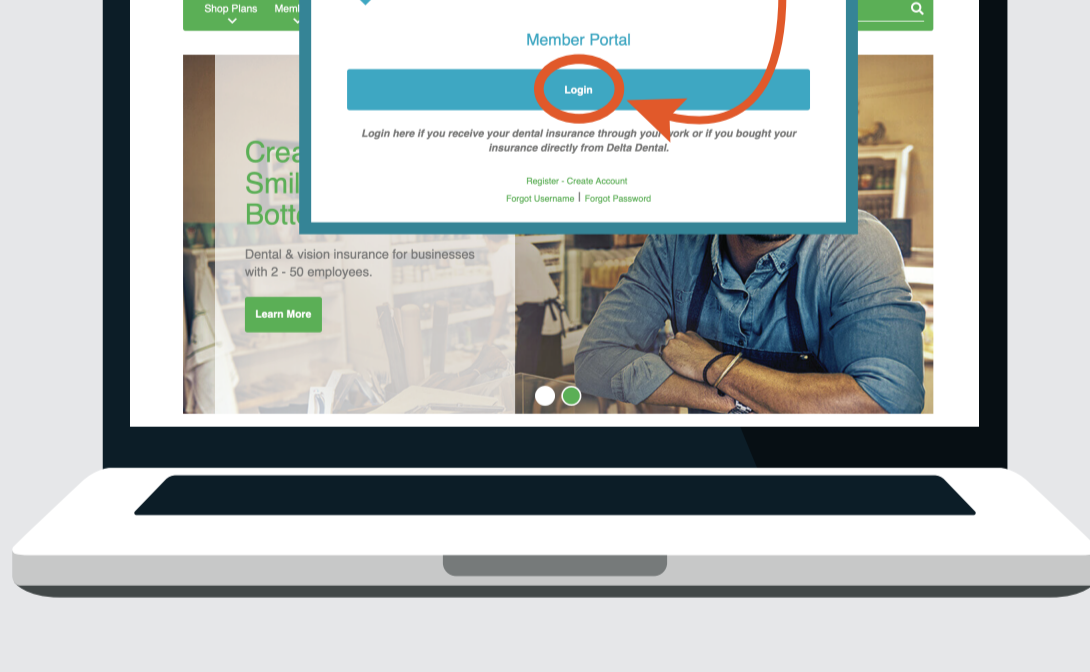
Shop Plans Memb

Member Portal

Login

Login here if you receive your dental insurance through your work or if you bought your insurance directly from Delta Dental.

Register - Create Account

Forgot Username | Forgot Password

Crea
Smil
Bott

Dental & vision insurance for businesses with 2 - 50 employees.

Learn More